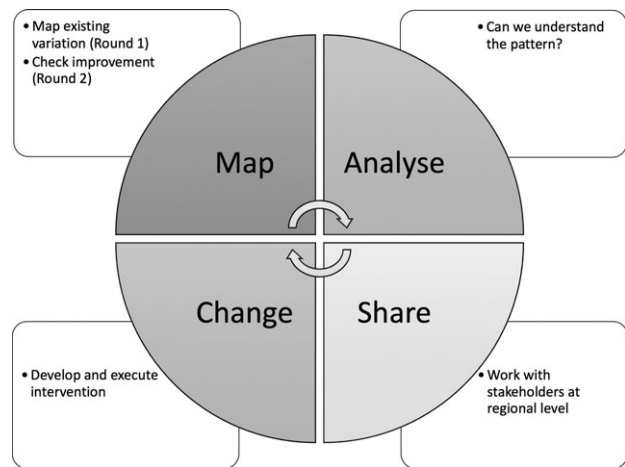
• Map existing variation (Round 1)
• Check improvement (Round 2)

• Can we understand the pattern?

Map

Analyse

Change

Share

• Develop and execute intervention

• Work with stakeholders at regional level